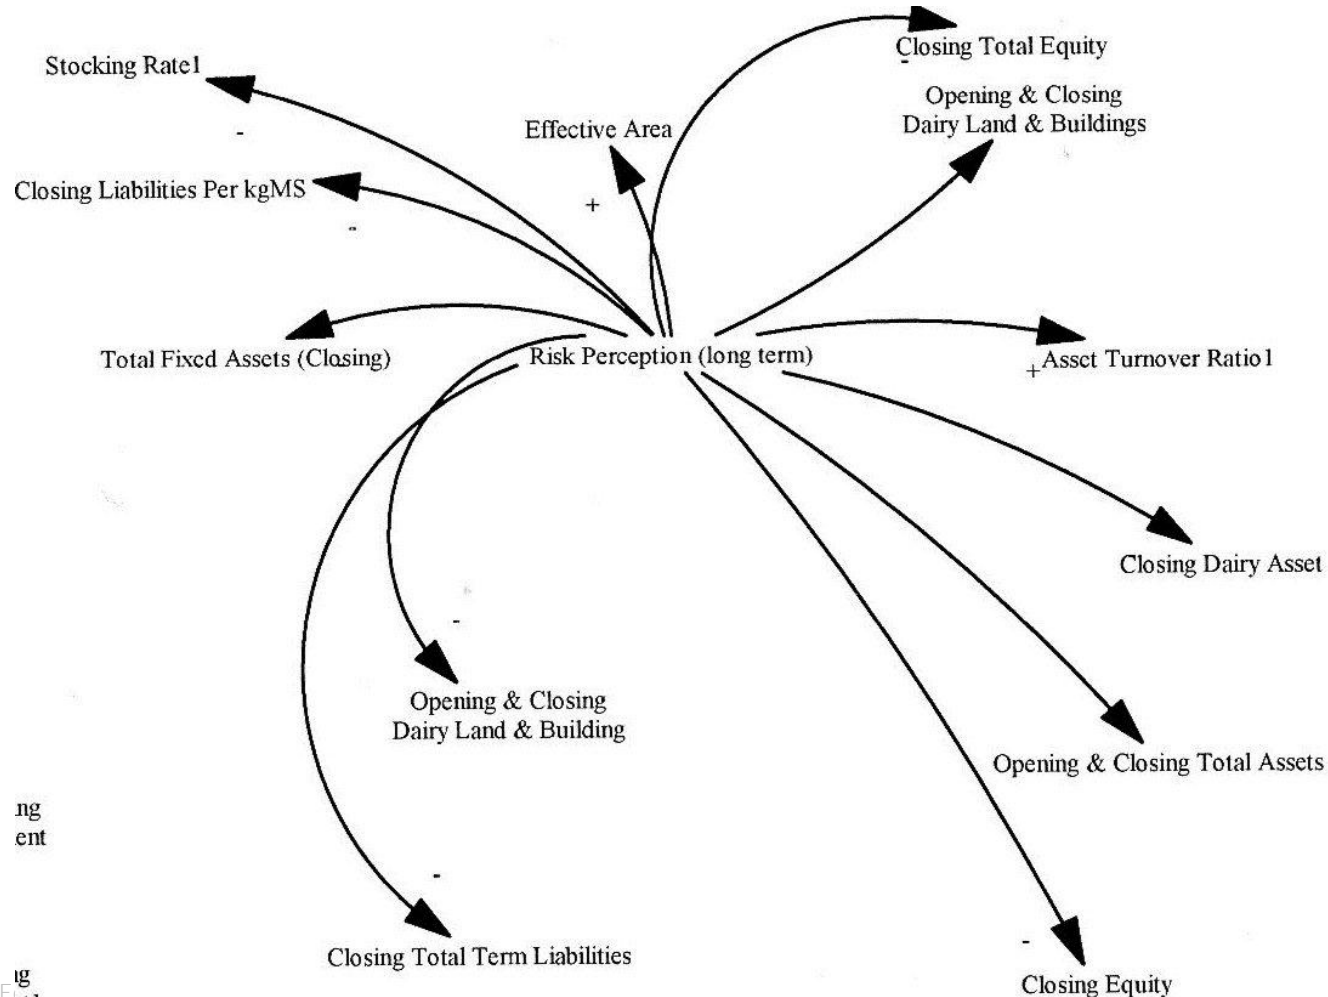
Closing Total Equity
-
Stocking Rate1
Opening & Closing
Dairy Land & Buildings
Effective Area
-
Closing Liabilities Per kgMS
+
-
Total Fixed Assets (Closing)
Risk Perception (long term)
+Asset Turnover Ratio1
Closing Dairy Asset
-
Opening & Closing
Dairy Land & Building
Opening & Closing Total Assets
ng
ent
-
Closing Total Term Liabilities
-
Closing Equity
ıg
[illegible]